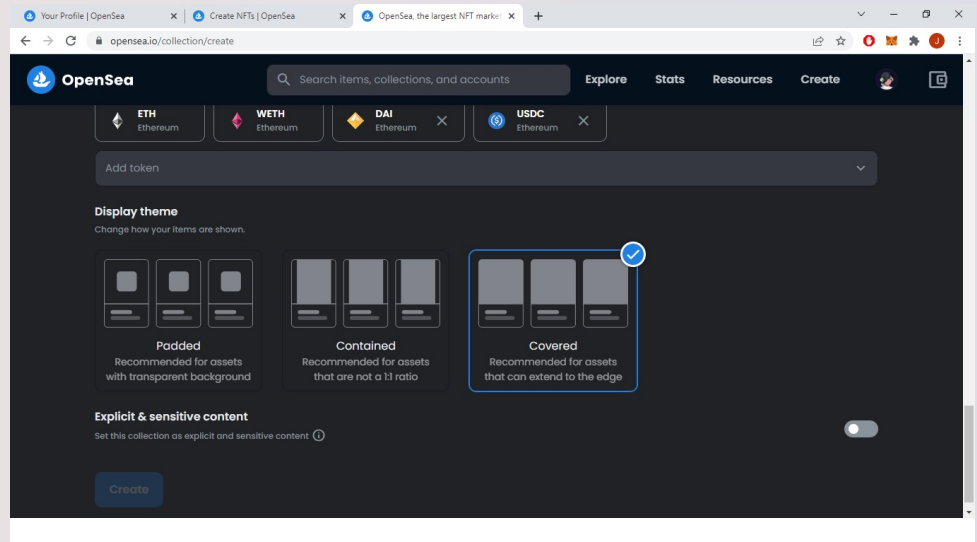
Your Profile | OpenSea
Create NFTs | OpenSea
OpenSea, the largest NFT marke
opensea.io/collection/create

OpenSea
Search items, collections, and accounts
Explore Stats Resources Create

ETH
Ethereum
WETH
Ethereum
DAI
Ethereum
USDC
Ethereum

Add token

Display theme
Change how your items are shown.

Padded
Recommended for assets with transparent background

Contained
Recommended for assets that are not a 1:1 ratio

Covered
Recommended for assets that can extend to the edge

Explicit & sensitive content
Set this collection as explicit and sensitive content

Create